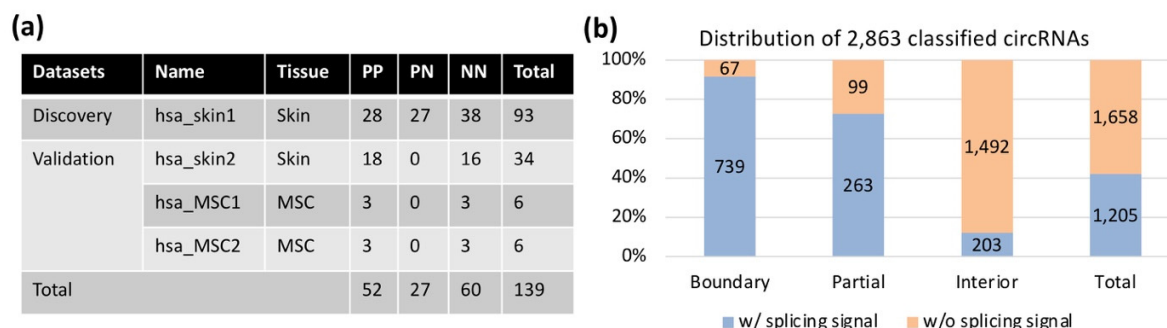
(a)

| Datasets | Name | Tissue | PP | PN | NN | Total |
|---|---|---|---|---|---|---|
| Discovery | hsa_skin1 | Skin | 28 | 27 | 38 | 93 |
| Validation | hsa_skin2 | Skin | 18 | 0 | 16 | 34 |
| | hsa_MSC1 | MSC | 3 | 0 | 3 | 6 |
| | hsa_MSC2 | MSC | 3 | 0 | 3 | 6 |
| Total | | | 52 | 27 | 60 | 139 |

(b)

Distribution of 2,863 classified circRNAs

100%
80%
60%
40%
20%
0%

67
739
99
263
1,492
203
1,658
1,205

Boundary
Partial
Interior
Total

w/ splicing signal
w/o splicing signal